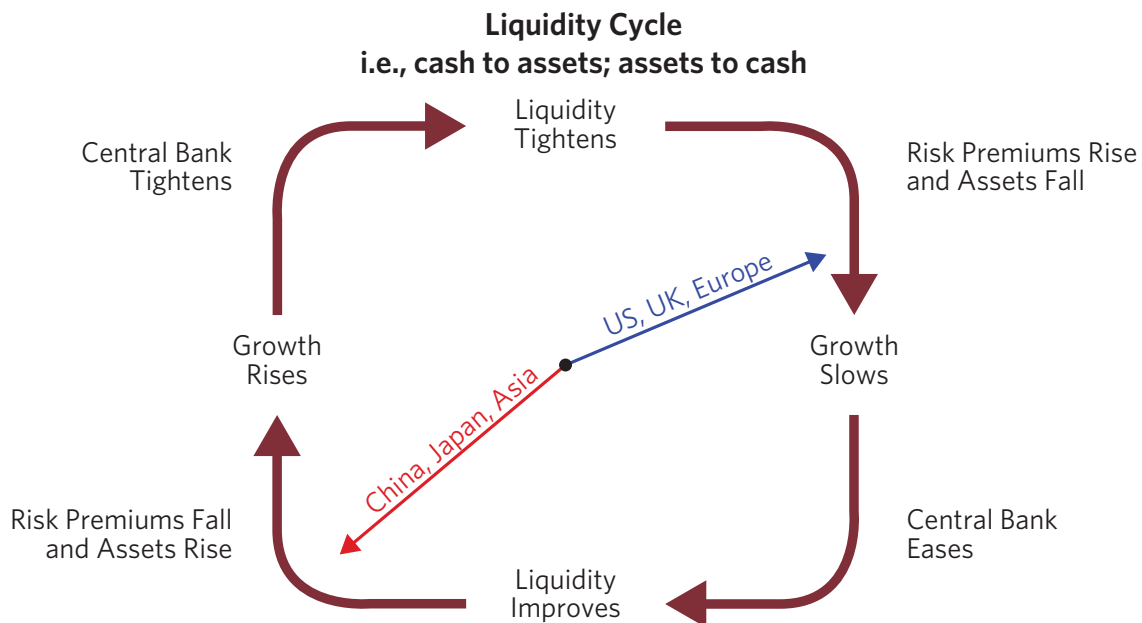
Liquidity Cycle
i.e., cash to assets; assets to cash

Liquidity Tightens

Central Bank Tightens

Risk Premiums Rise and Assets Fall

US, UK, Europe

Growth Rises

Growth Slows

China, Japan, Asia

Risk Premiums Fall and Assets Rise

Central Bank Eases

Liquidity Improves